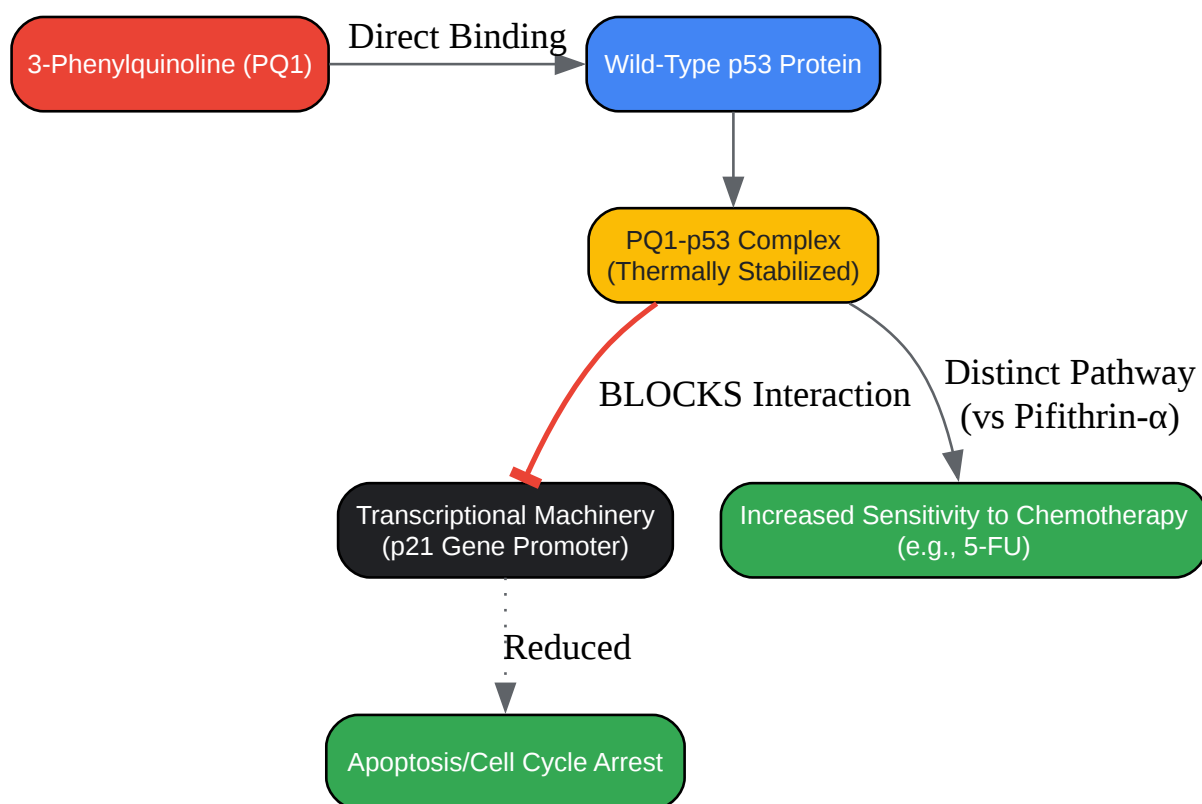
3-Phenylquinoline (PQ1)

Direct Binding

Wild-Type p53 Protein

PQ1-p53 Complex
(Thermally Stabilized)

BLOCKS Interaction

Distinct Pathway
(vs Pifithrin-α)

Transcriptional Machinery
(p21 Gene Promoter)

Increased Sensitivity to Chemotherapy
(e.g., 5-FU)

Reduced

Apoptosis/Cell Cycle Arrest